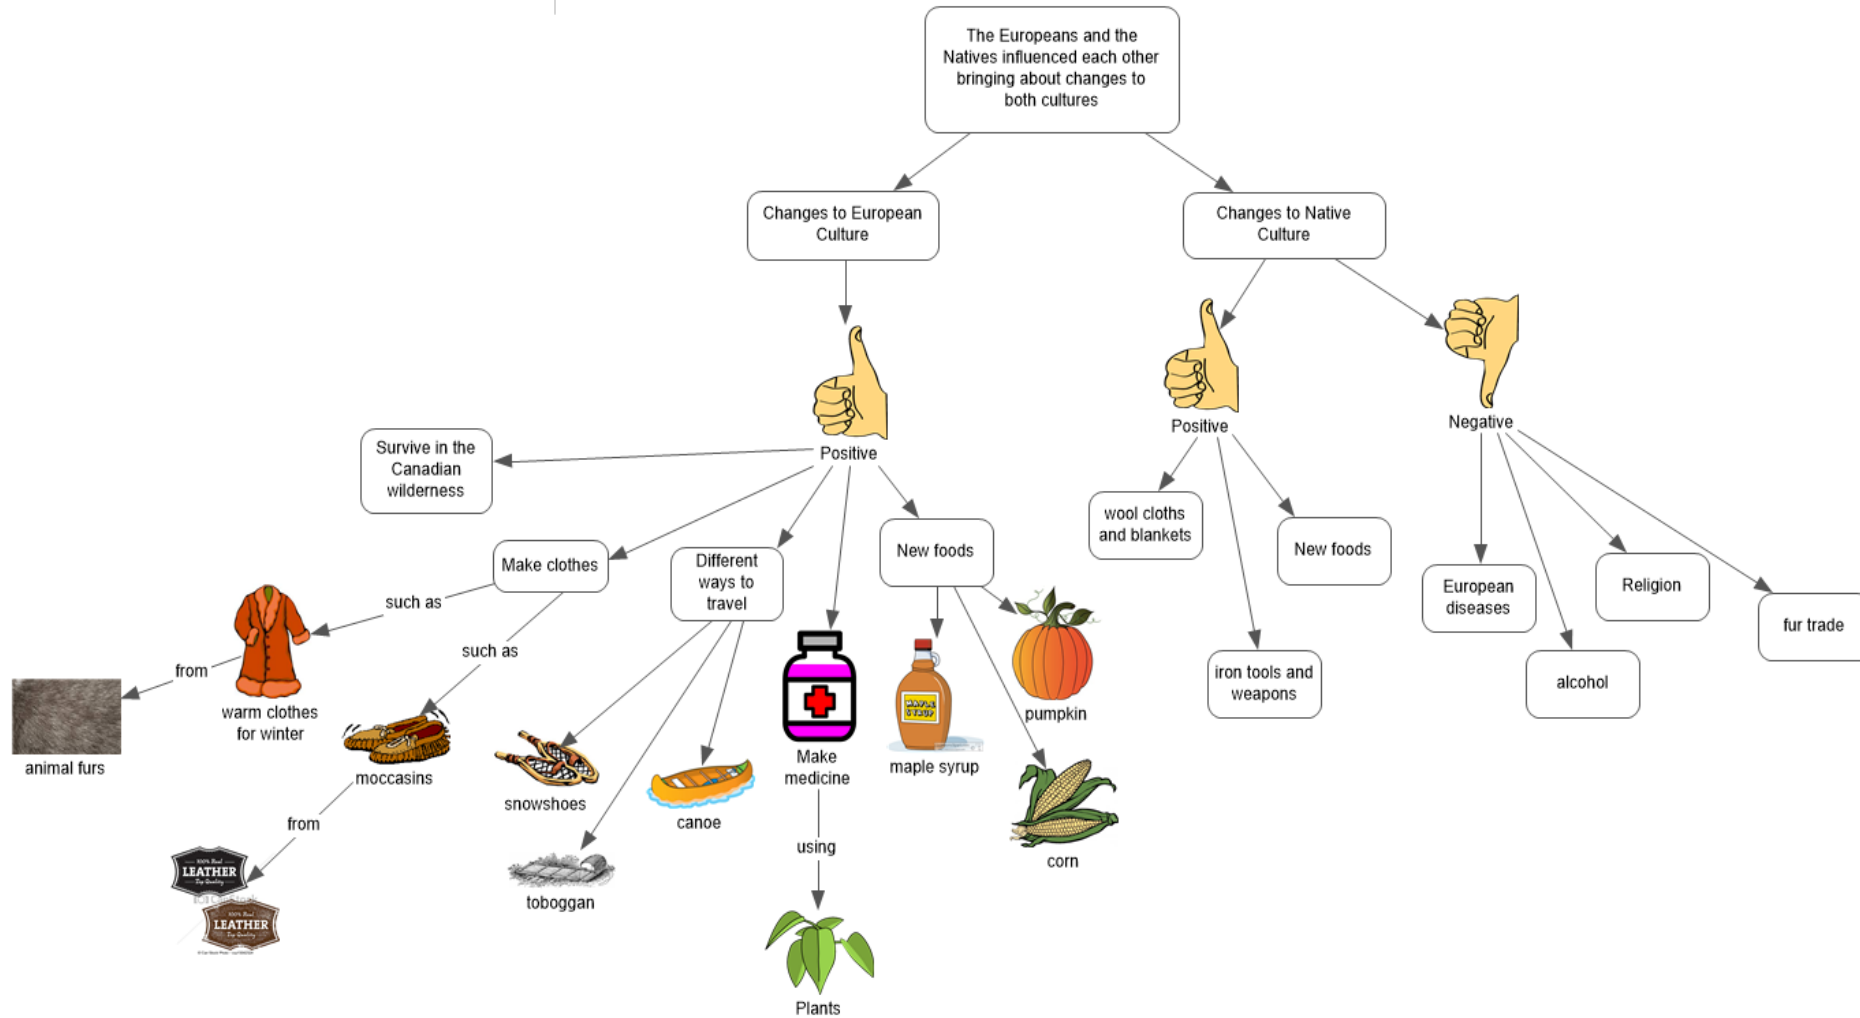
The Europeans and the Natives influenced each other bringing about changes to both cultures

Changes to European Culture

Changes to Native Culture

Positive

Survive in the Canadian wilderness

Make clothes

such as

warm clothes for winter

from

animal furs

such as

moccasins

from

LEATHER

LEATHER

Different ways to travel

snowshoes

toboggan

canoe

Make medicine

using

Plants

New foods

maple syrup

pumpkin

corn

Positive

wool cloths and blankets

iron tools and weapons

New foods

Negative

European diseases

alcohol

Religion

fur trade